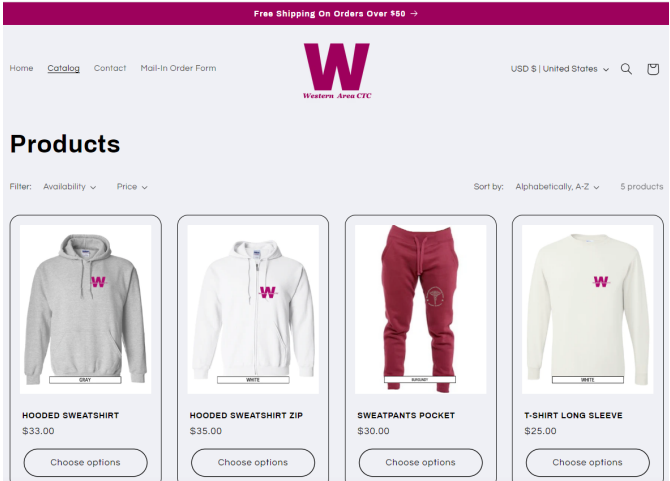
Free Shipping On Orders Over $50 →

Home Catalog Contact Mail-In Order Form

W
Western Area CTC

USD $ | United States

Products

Filter: Availability Price

Sort by: Alphabetically, A-Z 5 products

W
GRAY
HOODED SWEATSHIRT
$33.00
Choose options

W
WHITE
HOODED SWEATSHIRT ZIP
$35.00
Choose options

BURGUNDY
SWEATPANTS POCKET
$30.00
Choose options

W
WHITE
T-SHIRT LONG SLEEVE
$25.00
Choose options